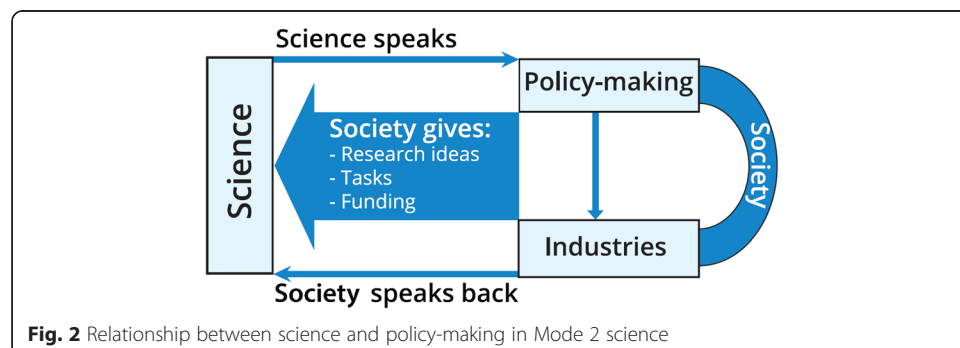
Science speaks

Policy-making

Science

Society gives:
- Research ideas
- Tasks
- Funding

Society

Industries

Society speaks back

**Fig. 2** Relationship between science and policy-making in Mode 2 science